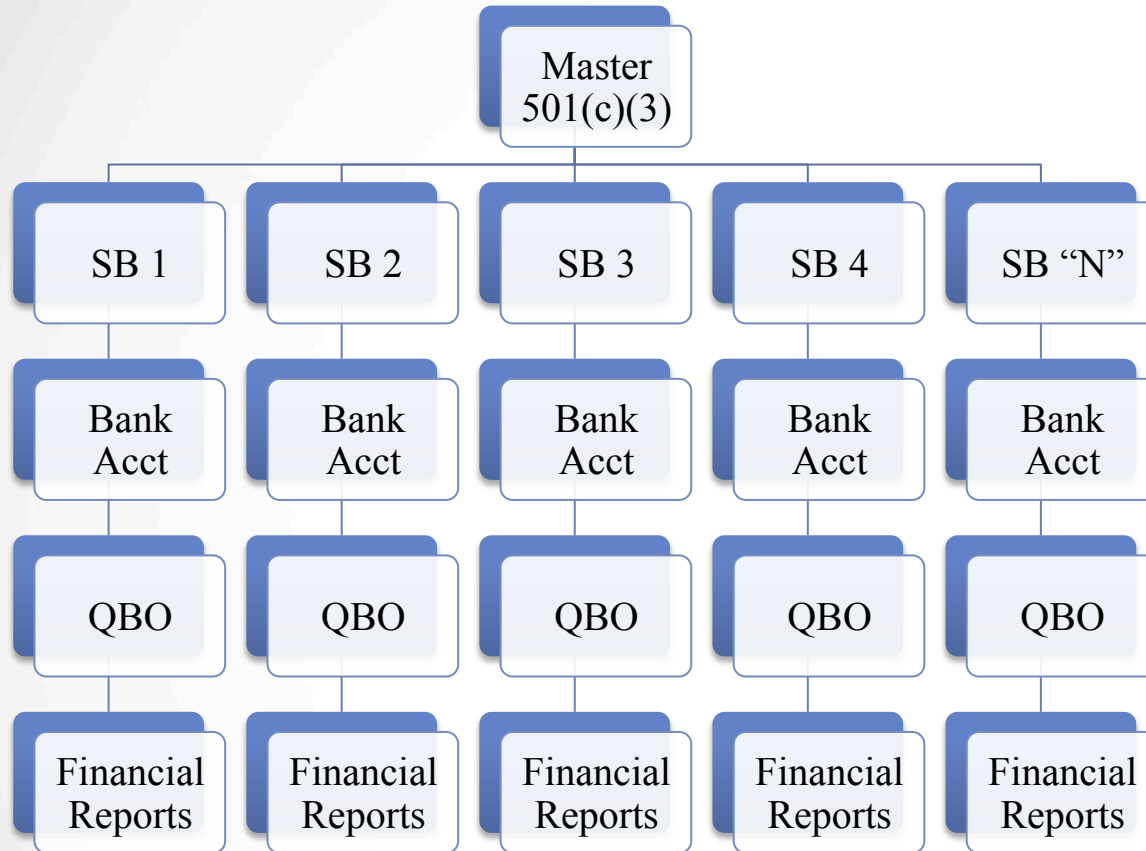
Master 501(c)(3)

SB 1

Bank Acct

QBO

Financial Reports

SB 2

Bank Acct

QBO

Financial Reports

SB 3

Bank Acct

QBO

Financial Reports

SB 4

Bank Acct

QBO

Financial Reports

SB “N”

Bank Acct

QBO

Financial Reports